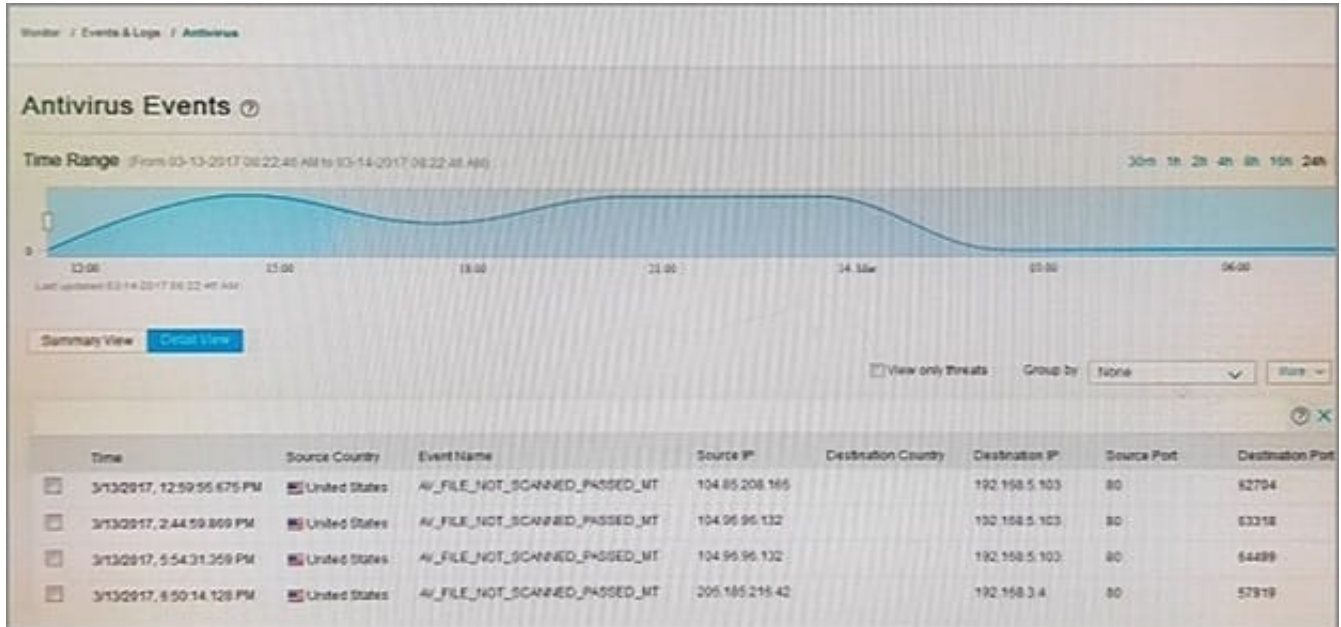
Monitor / Events & Logs / Antivirus

Antivirus Events

Time Range (From 03-13-2017 08:22:46 AM to 03-14-2017 08:22:46 AM)

30m 1h 2h 4h 8h 16h 24h

0

12:00 15:00 18:00 21:00 14. Mar 03:00 06:00

Last updated 03-14-2017 08:22:46 AM

Summary View Detail View

View only threats Group by None More

| | Time | Source Country | Event Name | Source IP | Destination Country | Destination IP | Source Port | Destination Port |
|---|---|---|---|---|---|---|---|---|
| | 3/13/2017, 12:59:55.675 PM | United States | AV_FILE_NOT_SCANNED_PASSED_MT | 104.85.208.165 | | 192.168.5.103 | 80 | 62704 |
| | 3/13/2017, 2:44:59.869 PM | United States | AV_FILE_NOT_SCANNED_PASSED_MT | 104.96.96.132 | | 192.168.5.103 | 80 | 63318 |
| | 3/13/2017, 5:54:31.359 PM | United States | AV_FILE_NOT_SCANNED_PASSED_MT | 104.96.96.132 | | 192.168.5.103 | 80 | 64499 |
| | 3/13/2017, 6:50:14.128 PM | United States | AV_FILE_NOT_SCANNED_PASSED_MT | 205.185.216.42 | | 192.168.3.4 | 80 | 57919 |